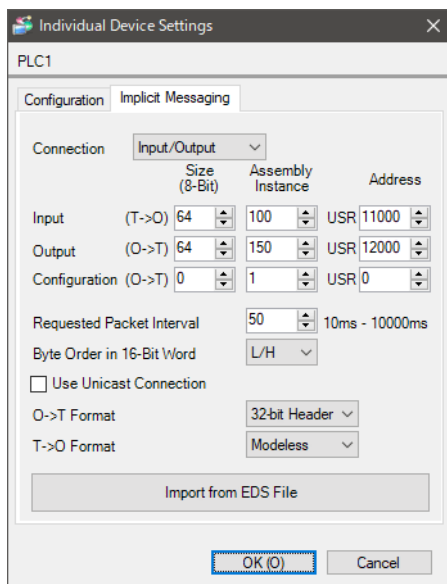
Individual Device Settings

PLC1

Configuration | Implicit Messaging

Connection Input/Output

| | | Size (8-Bit) | Assembly Instance | Address |
|---|---|---|---|---|
| Input | (T->O) | 64 | 100 | USR 11000 |
| Output | (O->T) | 64 | 150 | USR 12000 |
| Configuration | (O->T) | 0 | 1 | USR 0 |

Requested Packet Interval 50 10ms - 10000ms

Byte Order in 16-Bit Word L/H

Use Unicast Connection

O->T Format 32-bit Header

T->O Format Modeless

Import from EDS File

OK (O) Cancel